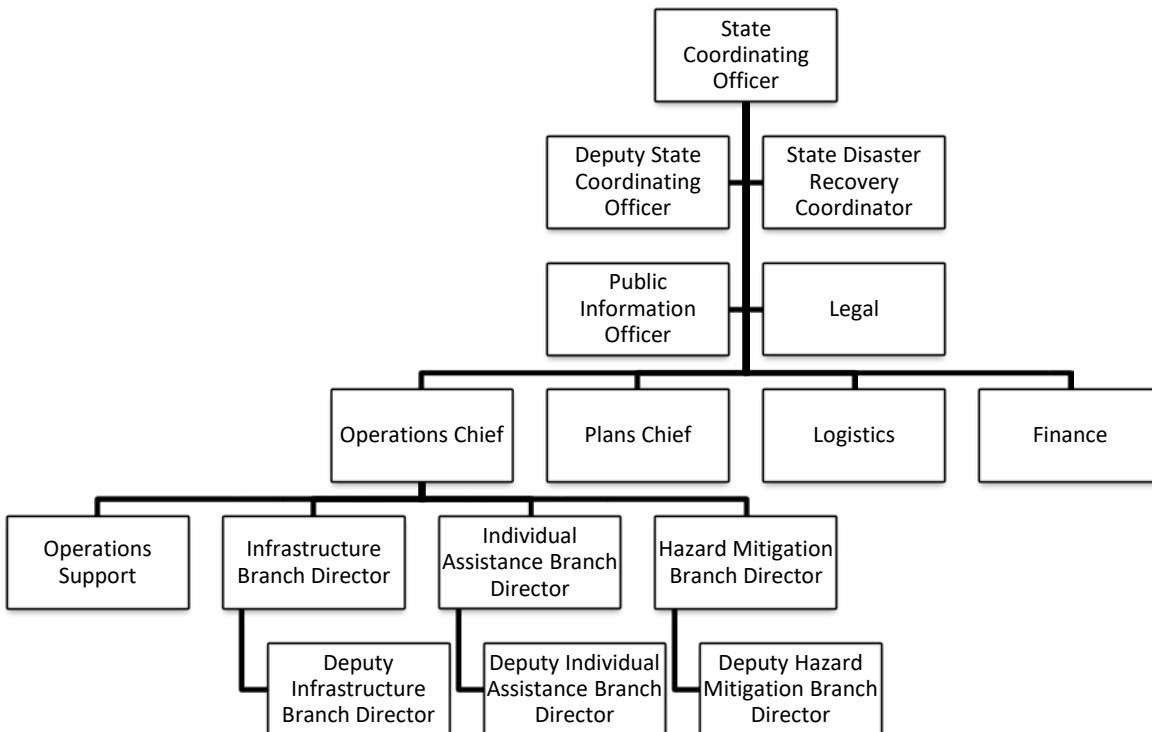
State Coordinating Officer

Deputy State Coordinating Officer

State Disaster Recovery Coordinator

Public Information Officer

Legal

Operations Chief

Plans Chief

Logistics

Finance

Operations Support

Infrastructure Branch Director

Individual Assistance Branch Director

Hazard Mitigation Branch Director

Deputy Infrastructure Branch Director

Deputy Individual Assistance Branch Director

Deputy Hazard Mitigation Branch Director